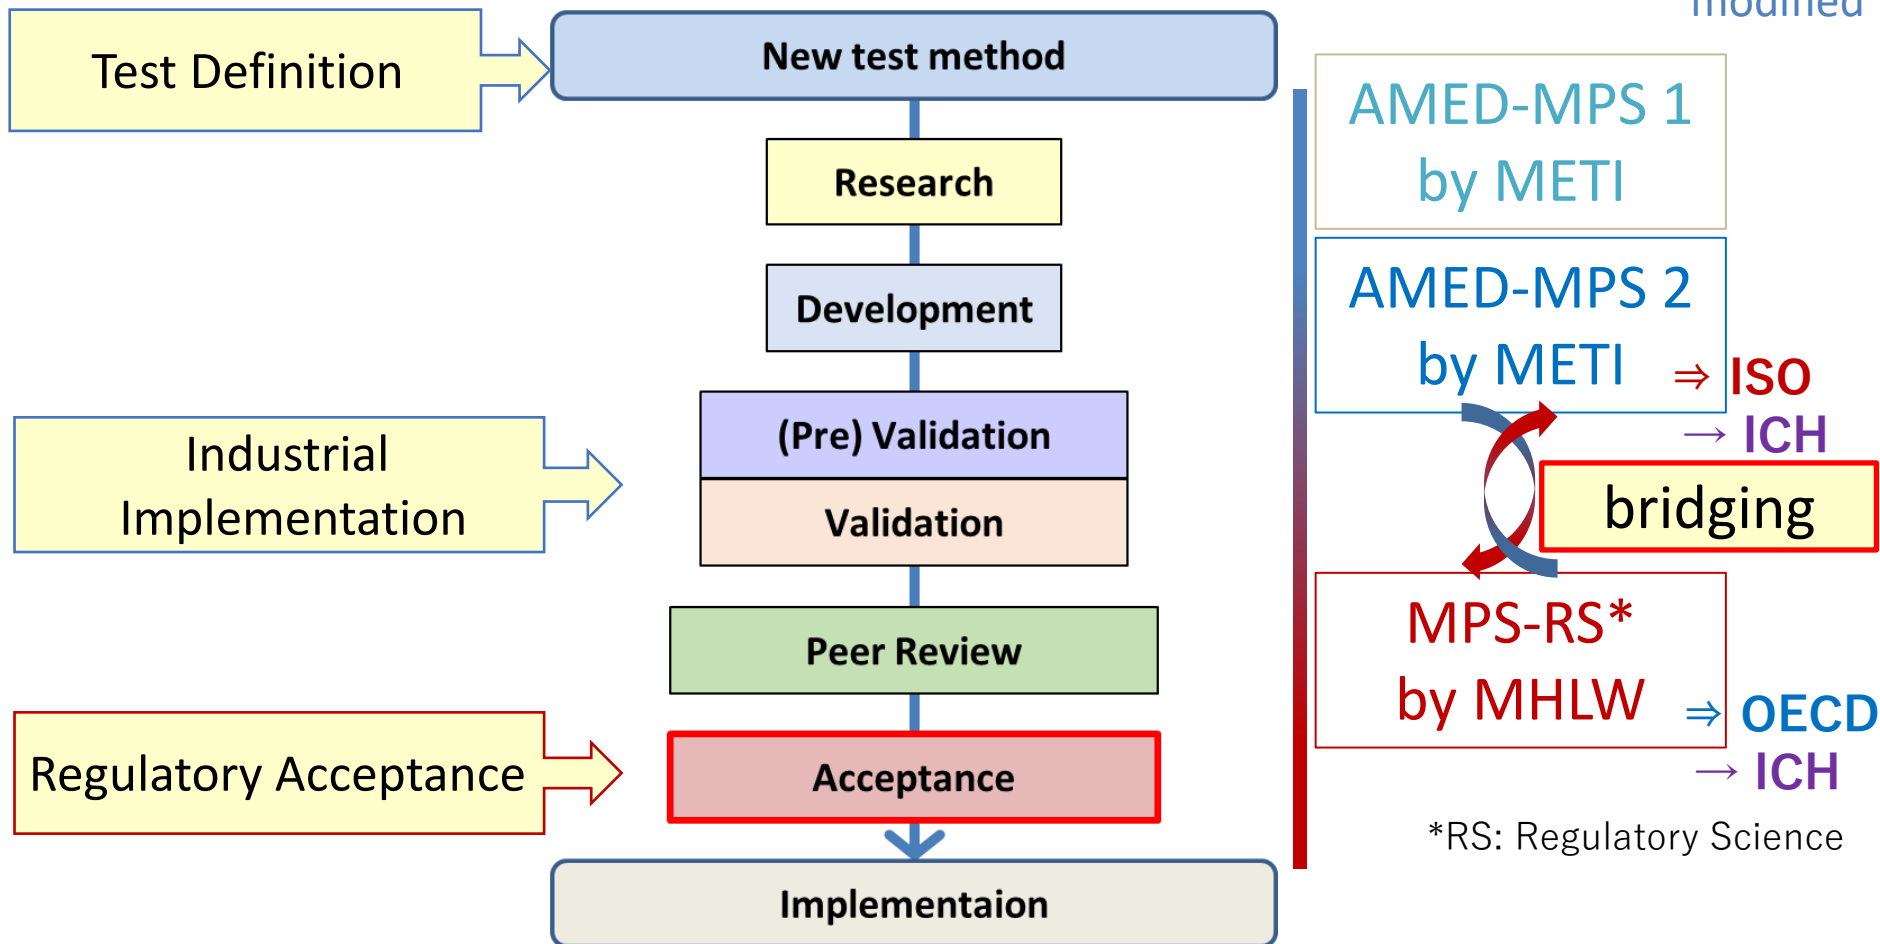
modified

Test Definition

New test method

Research

Development

Industrial Implementation

(Pre) Validation

Validation

Peer Review

Regulatory Acceptance

Acceptance

Implementaion

AMED-MPS 1 by METI

AMED-MPS 2 by METI

⇒ ISO

→ ICH

bridging

MPS-RS* by MHLW

⇒ OECD

→ ICH

*RS: Regulatory Science